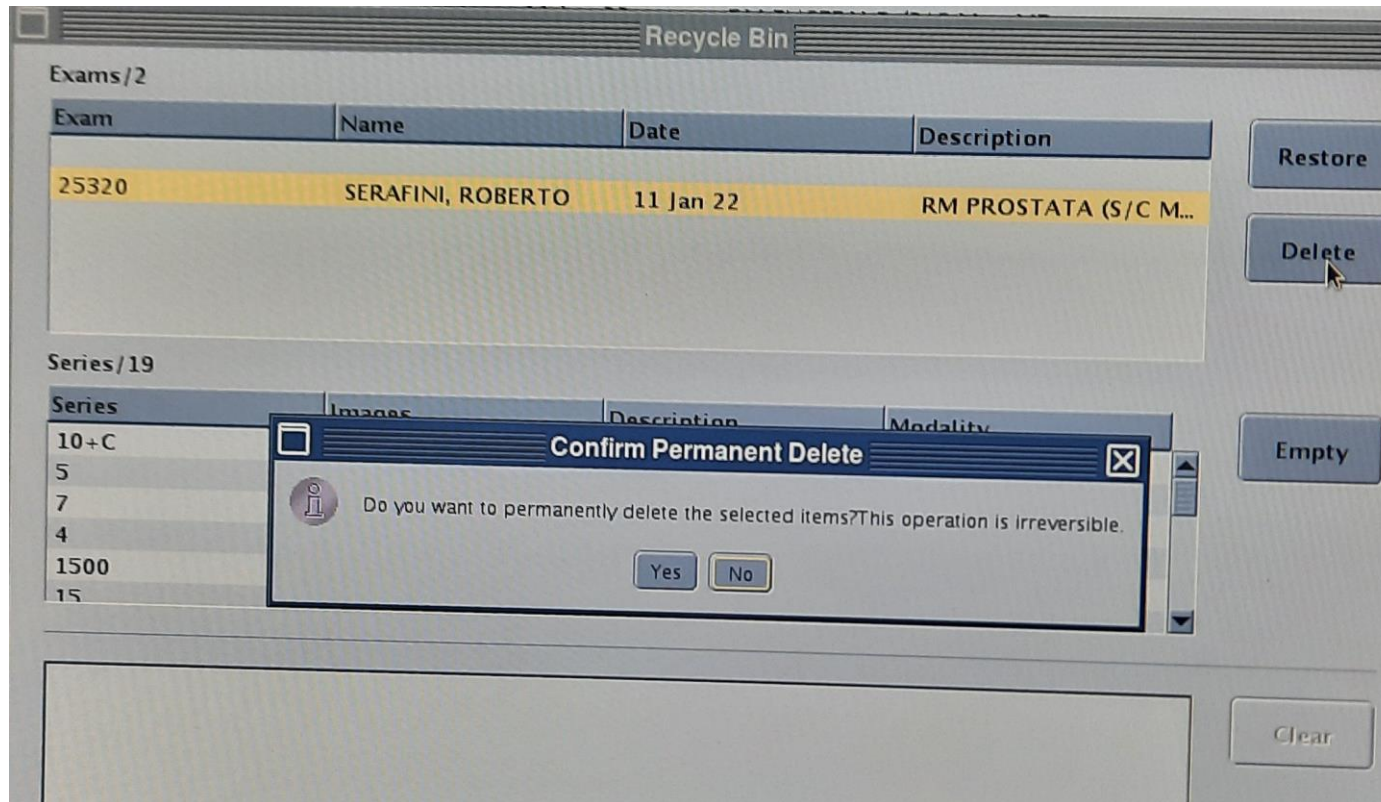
Recycle Bin

Exams/2

| Exam | Name | Date | Description |
|---|---|---|---|
| 25320 | SERAFINI, ROBERTO | 11 Jan 22 | RM PROSTATA (S/C M... |

Restore

Delete

Series/19

| Series | Images | Description | Modality |
|---|---|---|---|
| 10+C | | | |
| 5 | | | |
| 7 | | | |
| 4 | | | |
| 1500 | | | |
| 15 | | | |

Empty

Confirm Permanent Delete

Do you want to permanently delete the selected items?This operation is irreversible.

Yes No

Clear